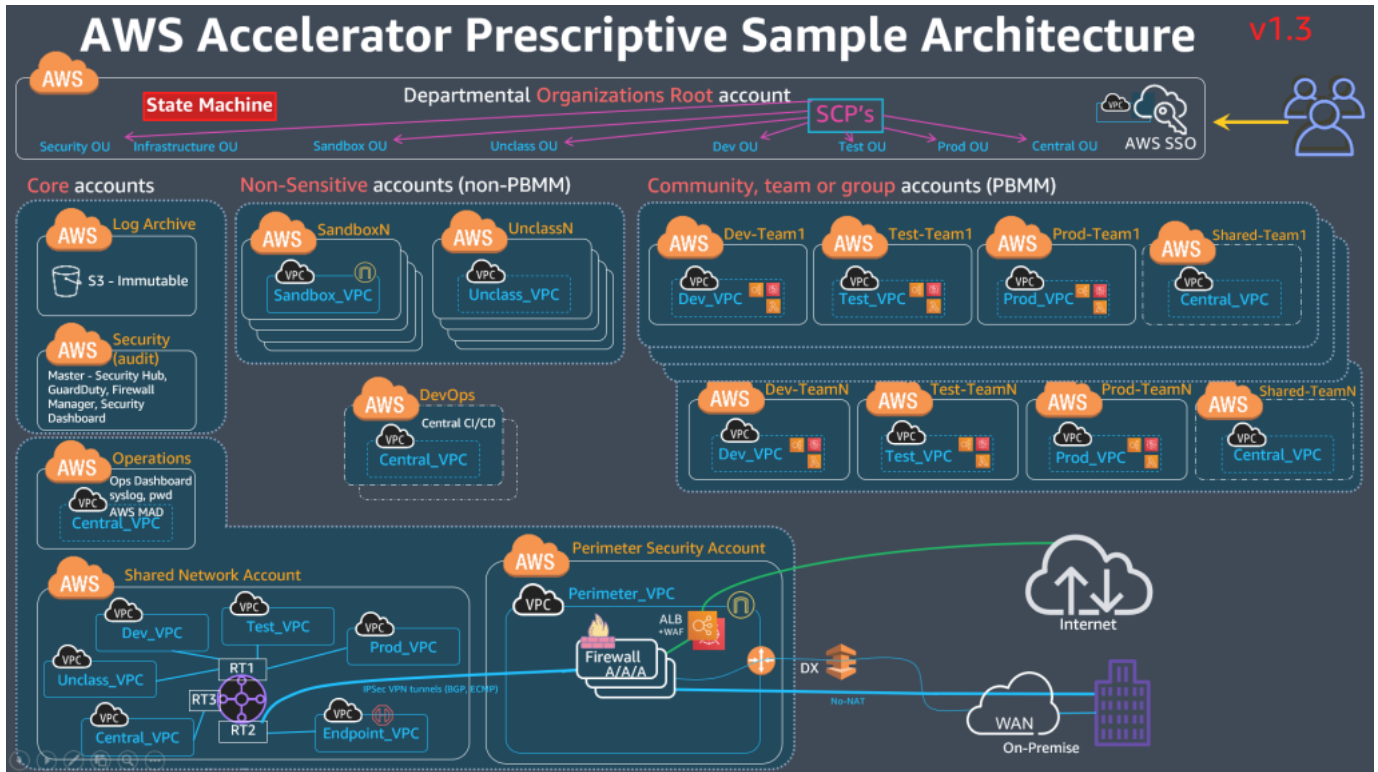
AWS Accelerator Prescriptive Sample Architecture

v1.3

AWS

State Machine

Departmental Organizations Root account

SCP's

VPC

AWS SSO

Security OU Infrastructure OU Sandbox OU Unclass OU Dev OU Test OU Prod OU Central OU

Core accounts

AWS Log Archive

S3 - Immutable

AWS Security (audit)

Master - Security Hub, GuardDuty, Firewall Manager, Security Dashboard

Non-Sensitive accounts (non-PBMM)

AWS SandboxN

VPC Sandbox_VPC

AWS UnclassN

VPC Unclass_VPC

AWS DevOps

VPC Central CI/CD

Central_VPC

Community, team or group accounts (PBMM)

AWS Dev-Team1

VPC Dev_VPC

AWS Test-Team1

VPC Test_VPC

AWS Prod-Team1

VPC Prod_VPC

AWS Shared-Team1

VPC Central_VPC

AWS Dev-TeamN

VPC Dev_VPC

AWS Test-TeamN

VPC Test_VPC

AWS Prod-TeamN

VPC Prod_VPC

AWS Shared-TeamN

VPC Central_VPC

AWS Operations

Ops Dashboard syslog, pwd

VPC AWS MAD

Central_VPC

AWS Shared Network Account

VPC Dev_VPC

VPC Test_VPC

VPC Prod_VPC

VPC Unclass_VPC

RT1

RT3

RT2

VPC Central_VPC

VPC Endpoint_VPC

IPSec VPN tunnels (BGP, ECMP)

AWS Perimeter Security Account

VPC Perimeter_VPC

ALB +WAF

Firewall A/A/A

DX

No-NAT

Internet

WAN

On-Premise